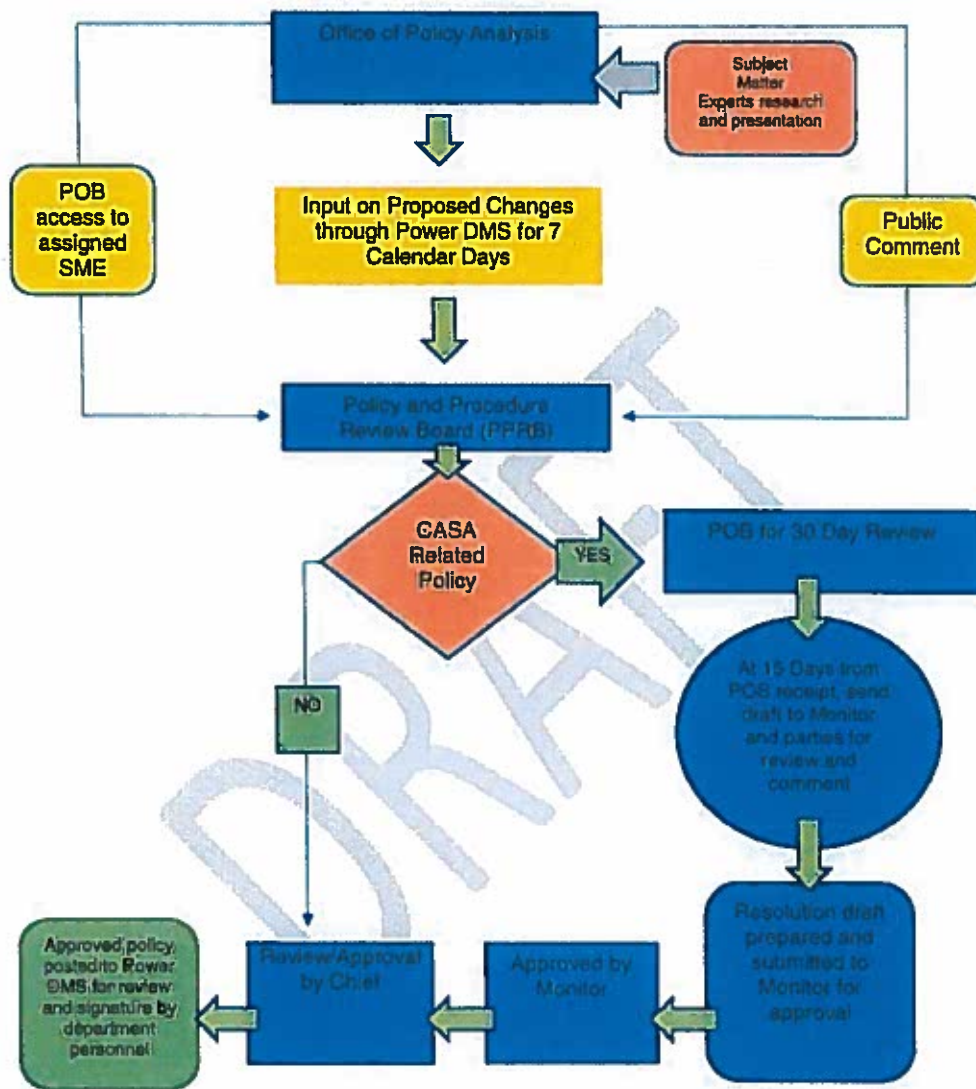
Office of Policy Analysis

Subject Matter Experts research and presentation

POB access to assigned SME

Input on Proposed Changes through Power DMS for 7 Calendar Days

Public Comment

Policy and Procedure Review Board (PPRB)

CASA Related Policy

YES

POB for 30 Day Review

NO

At 15 Days from POB receipt, send draft to Monitor and parties for review and comment

Resolution draft prepared and submitted to Monitor for approval

Approved by Monitor

Review Approval by Chief

Approved policy posted to Power DMS for review and signature by department personnel

DRAFT